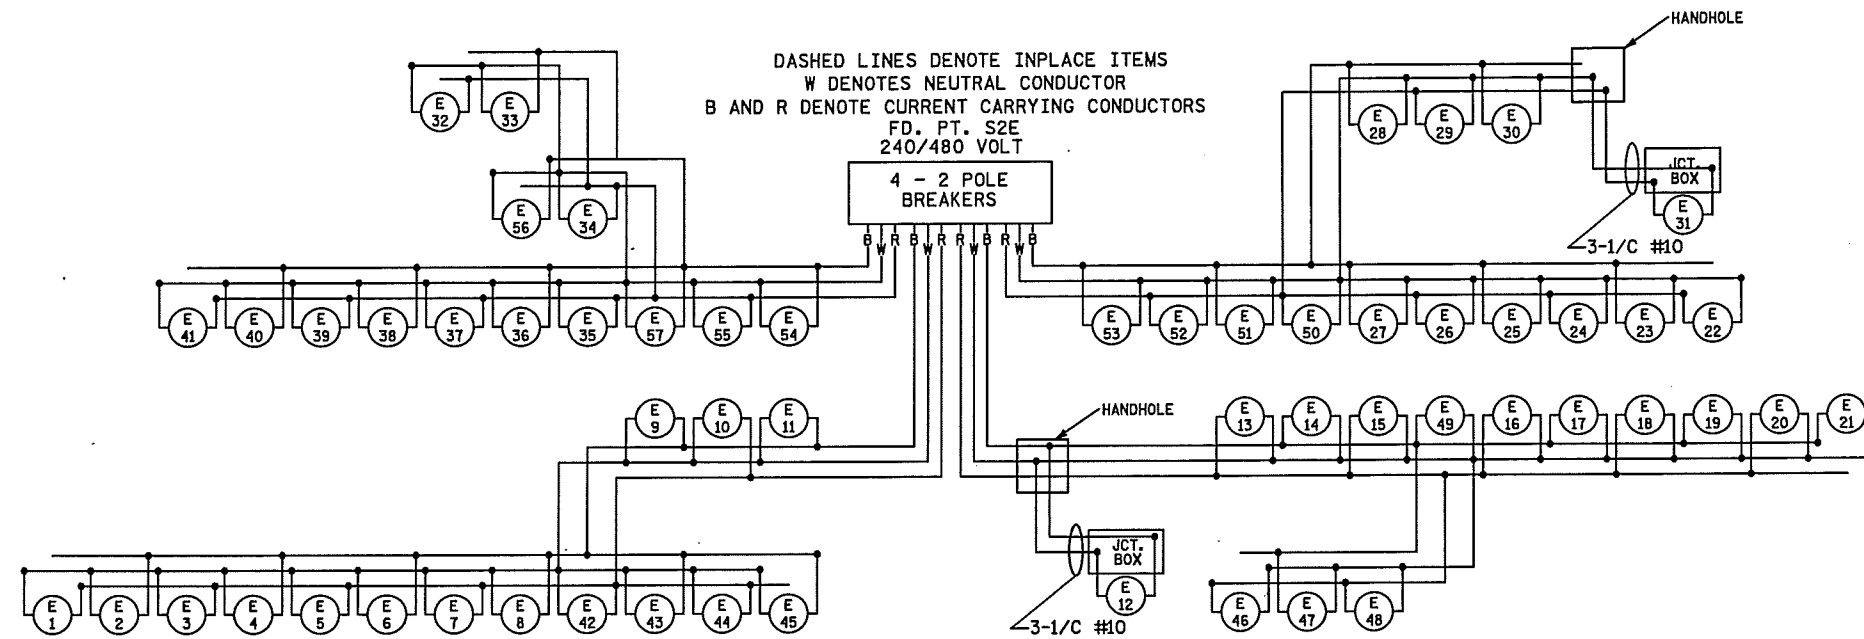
DASHED LINES DENOTE INPLACE ITEMS
W DENOTES NEUTRAL CONDUCTOR
B AND R DENOTE CURRENT CARRYING CONDUCTORS
FD. PT. S2E
240/480 VOLT

4 - 2 POLE
BREAKERS

B W R B W R R W B R W B

HANDHOLE

E 32
E 33
E 56
E 34

E 28
E 29
E 30

JCT. BOX
E 31
3-1/C #10

E 41
E 40
E 39
E 38
E 37
E 36
E 35
E 57
E 55
E 54

E 53
E 52
E 51
E 50
E 27
E 26
E 25
E 24
E 23
E 22

E 9
E 10
E 11

HANDHOLE

E 13
E 14
E 15
E 49
E 16
E 17
E 18
E 19
E 20
E 21

JCT. BOX
E 12
3-1/C #10

E 1
E 2
E 3
E 4
E 5
E 6
E 7
E 8
E 42
E 43
E 44
E 45

E 46
E 47
E 48